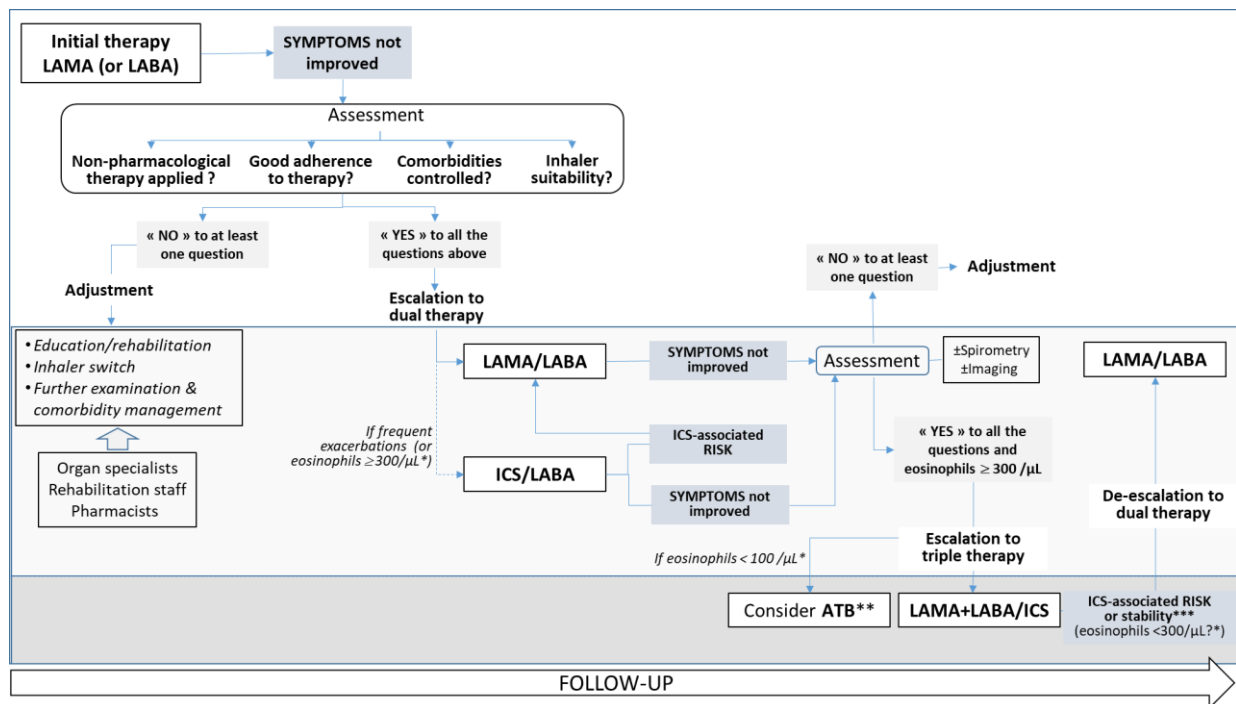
Initial therapy LAMA (or LABA)

SYMPTOMS not improved

Assessment

Non-pharmacological therapy applied ?

Good adherence to therapy?

Comorbidities controlled?

Inhaler suitability?

« NO » to at least one question

« YES » to all the questions above

Adjustment

Escalation to dual therapy

« NO » to at least one question

Adjustment

• Education/rehabilitation
• Inhaler switch
• Further examination & comorbidity management

Organ specialists
Rehabilitation staff
Pharmacists

LAMA/LABA

SYMPTOMS not improved

Assessment

±Spirometry
±Imaging

LAMA/LABA

ICS-associated RISK

If frequent exacerbations (or eosinophils $\geq 300/\mu L$*)

ICS/LABA

SYMPTOMS not improved

« YES » to all the questions and eosinophils $\geq 300/\mu L$

De-escalation to dual therapy

Escalation to triple therapy

If eosinophils $< 100/\mu L$*

Consider ATB**

LAMA+LABA/ICS

ICS-associated RISK or stability*** (eosinophils $<300/\mu L$?*)

FOLLOW-UP